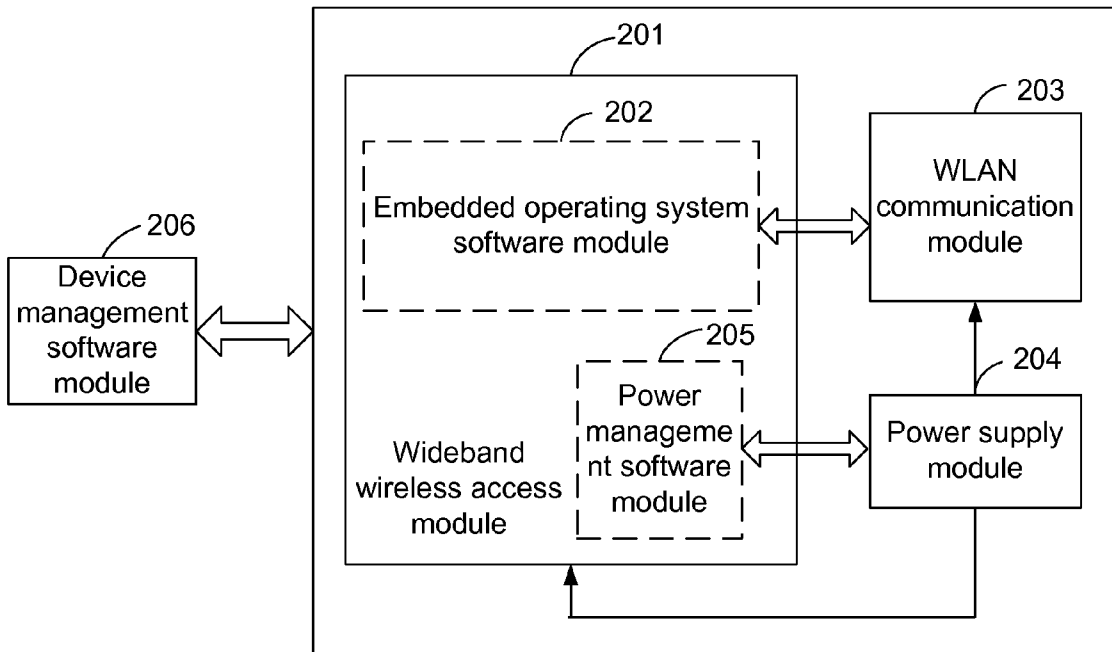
201

202

Embedded operating system software module

203

WLAN communication module

206

Device management software module

205

Power manageme nt software module

204

Power supply module

Wideband wireless access module